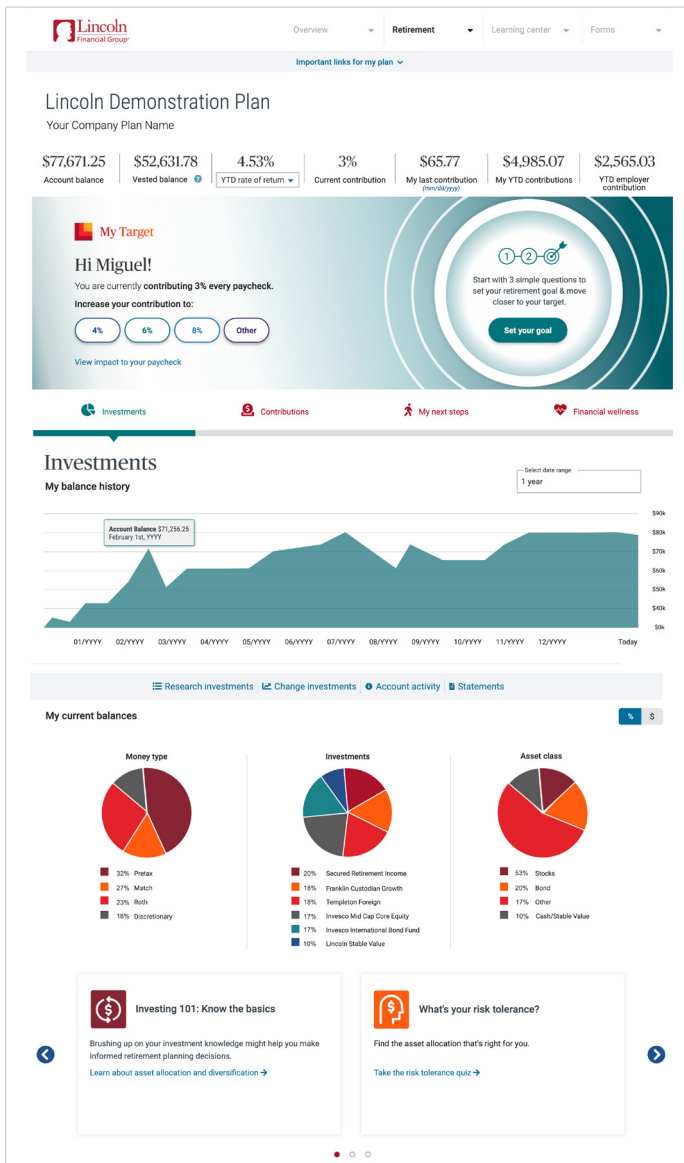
Lincoln Financial Group

Overview Retirement Learning center Forms

Important links for my plan

Lincoln Demonstration Plan
Your Company Plan Name

| $77,671.25 | $52,631.78 | 4.53% | 3% | $65.77 | $4,985.07 | $2,565.03 |
|---|---|---|---|---|---|---|
| Account balance | Vested balance | YTD rate of return | Current contribution | My last contribution (mm/dd/yyyy) | My YTD contributions | YTD employer contribution |

My Target

Hi Miguel!
You are currently contributing 3% every paycheck.
Increase your contribution to:

4% 6% 8% Other

View impact to your paycheck

1 2
Start with 3 simple questions to set your retirement goal & move closer to your target.

Set your goal

Investments Contributions My next steps Financial wellness

Investments
My balance history

Select date range
1 year

Account Balance $71,256.25
February 1st, YYYY

$90k
$80k
$70k
$60k
$50k
$40k
$0k

01/YYYY 02/YYYY 03/YYYY 04/YYYY 05/YYYY 06/YYYY 07/YYYY 08/YYYY 09/YYYY 10/YYYY 11/YYYY 12/YYYY Today

Research investments | Change investments | Account activity | Statements

My current balances

% $

Money type
32% Pretax
27% Match
23% Roth
18% Discretionary

Investments
20% Secured Retirement Income
18% Franklin Custodian Growth
18% Templeton Foreign
17% Invesco Mid Cap Core Equity
17% Invesco International Bond Fund
10% Lincoln Stable Value

Asset class
53% Stocks
20% Bond
17% Other
10% Cash/Stable Value

Investing 101: Know the basics
Brushing up on your investment knowledge might help you make informed retirement planning decisions.
Learn about asset allocation and diversification →

What's your risk tolerance?
Find the asset allocation that's right for you.
Take the risk tolerance quiz →